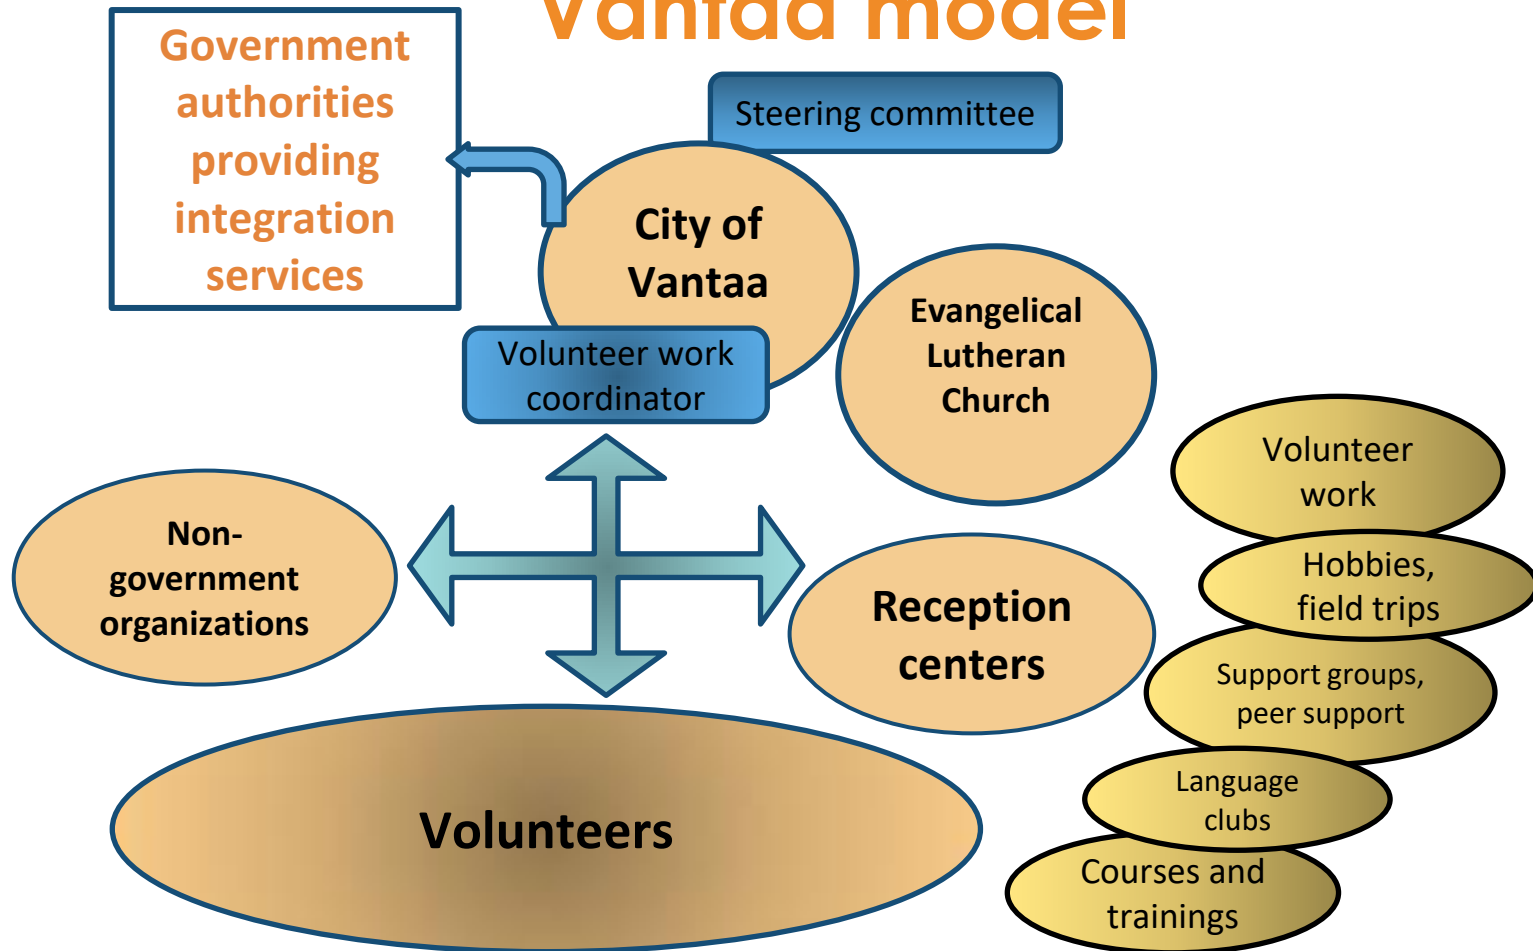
Vantaa model

Government authorities providing integration services

Steering committee

City of Vantaa

Volunteer work coordinator

Evangelical Lutheran Church

Volunteer work

Hobbies, field trips

Support groups, peer support

Language clubs

Courses and trainings

Non-government organizations

Reception centers

Volunteers